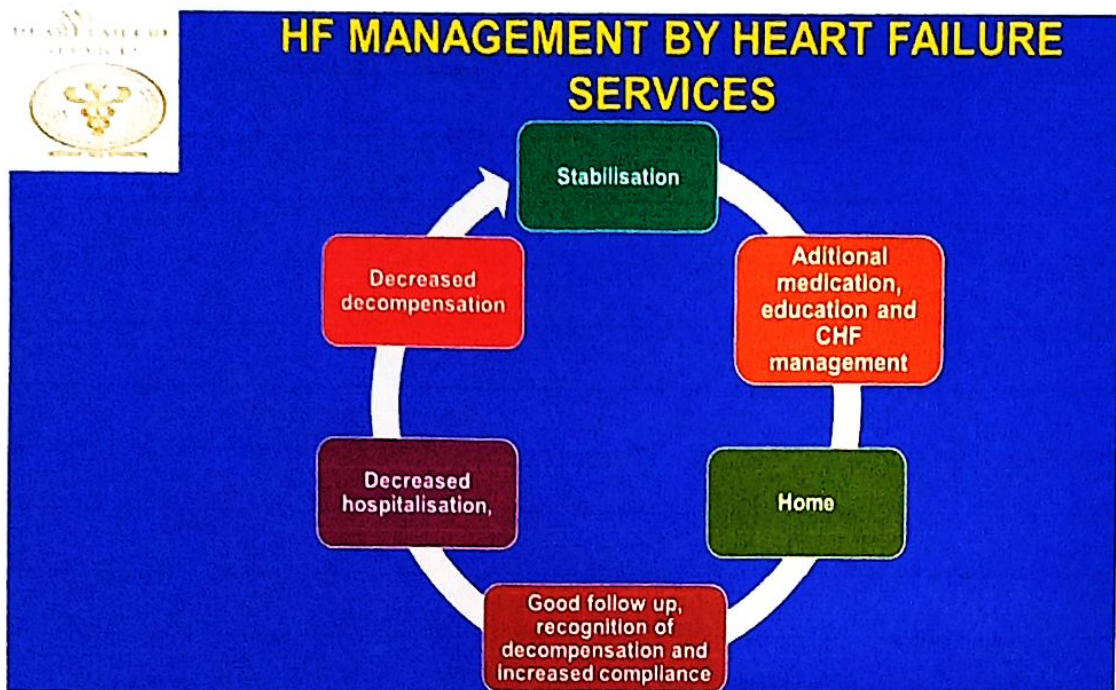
HF MANAGEMENT BY HEART FAILURE SERVICES

Stabilisation

Aditional medication, education and CHF management

Home

Good follow up, recognition of decompensation and increased compliance

Decreased hospitalisation,

Decreased decompensation